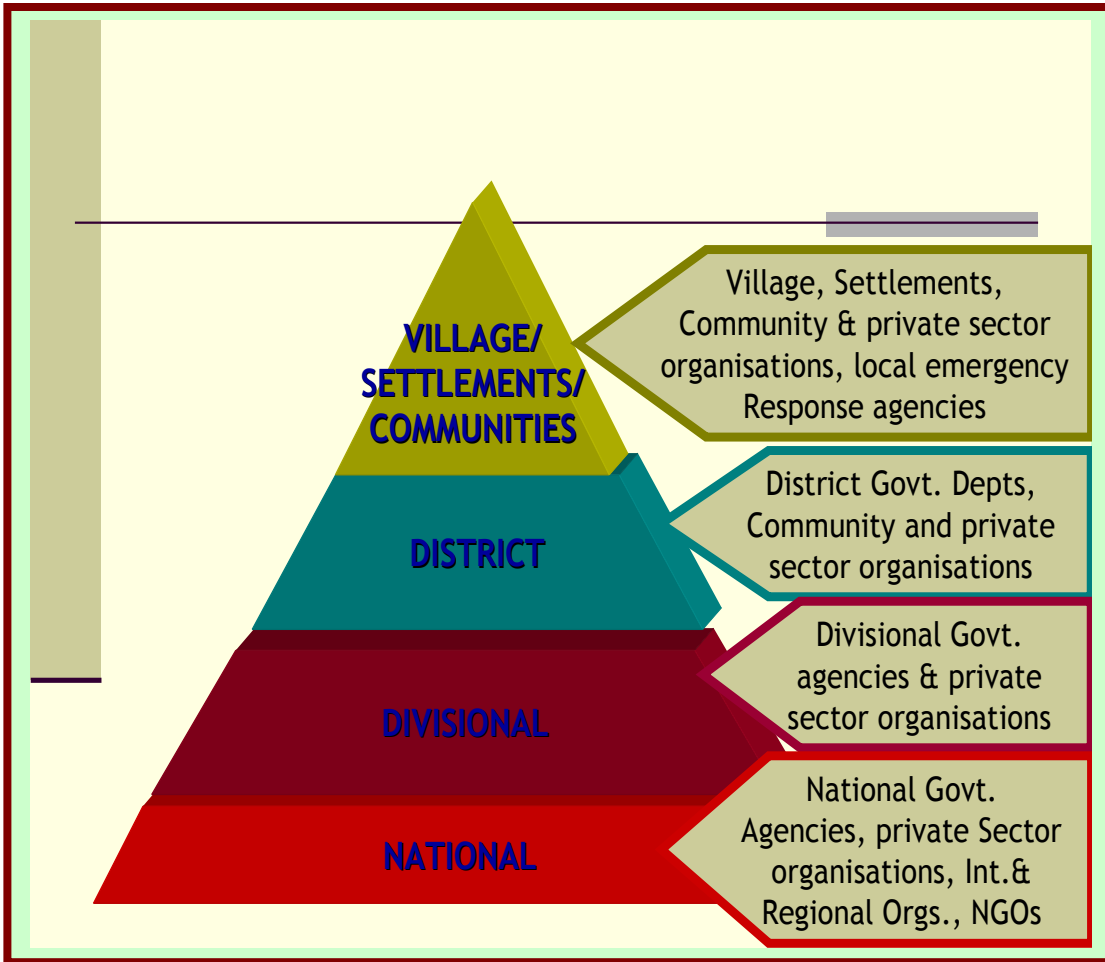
VILLAGE/ SETTLEMENTS/ COMMUNITIES

Village, Settlements, Community & private sector organisations, local emergency Response agencies

DISTRICT

District Govt. Depts, Community and private sector organisations

DIVISIONAL

Divisional Govt. agencies & private sector organisations

NATIONAL

National Govt. Agencies, private Sector organisations, Int.& Regional Orgs., NGOs